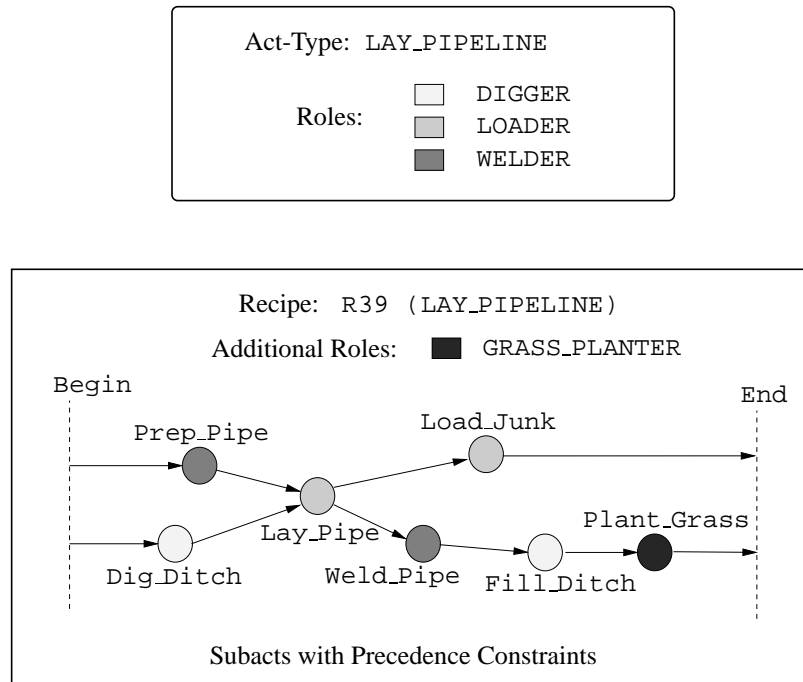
Act-Type: LAY_PIPELINE

Roles:
DIGGER
LOADER
WELDER

Recipe: R39 (LAY_PIPELINE)

Additional Roles: GRASS_PLANTER

Begin

End

Prep_Pipe

Load_Junk

Lay_Pipe

Plant_Grass

Dig_Ditch

Weld_Pipe

Fill_Ditch

Subacts with Precedence Constraints